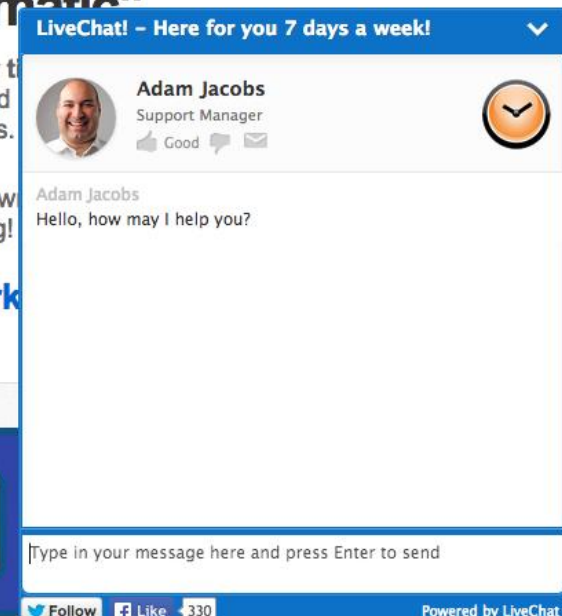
LiveChat! – Here for you 7 days a week!

Adam Jacobs
Support Manager
Good

Adam Jacobs
Hello, how may I help you?

Type in your message here and press Enter to send

Follow Like 330 Powered by LiveChat